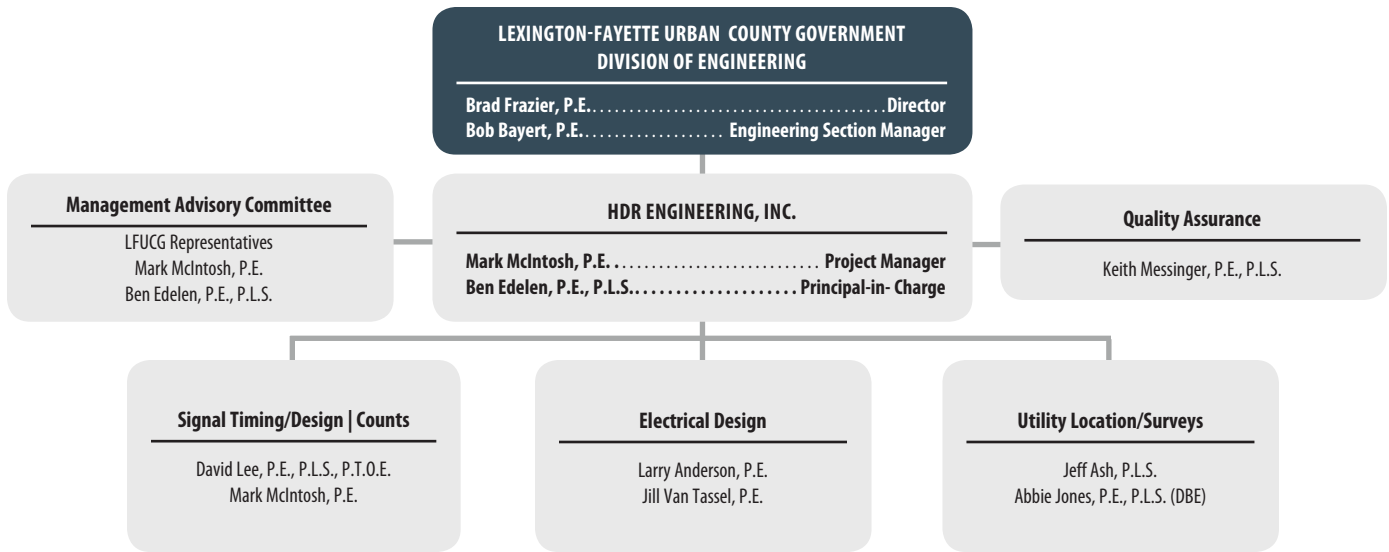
LEXINGTON-FAYETTE URBAN COUNTY GOVERNMENT
DIVISION OF ENGINEERING

Brad Frazier, P.E.……………………………………Director
Bob Bayert, P.E.………………… Engineering Section Manager

Management Advisory Committee

LFUCG Representatives
Mark McIntosh, P.E.
Ben Edelen, P.E., P.L.S.

HDR ENGINEERING, INC.

Mark McIntosh, P.E. .………………………… Project Manager
Ben Edelen, P.E., P.L.S.…………………Principal-in- Charge

Quality Assurance

Keith Messinger, P.E., P.L.S.

Signal Timing/Design | Counts

David Lee, P.E., P.L.S., P.T.O.E.
Mark McIntosh, P.E.

Electrical Design

Larry Anderson, P.E.
Jill Van Tassel, P.E.

Utility Location/Surveys

Jeff Ash, P.L.S.
Abbie Jones, P.E., P.L.S. (DBE)